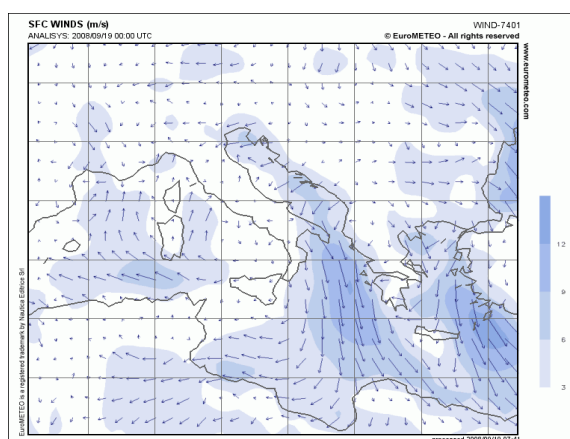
SFC WINDS (m/s)
ANALISYS: 2008/09/19 00:00 UTC

WIND-7401
© EuroMETEO - All rights reserved

www.eurometeo.com

12
9
6
3

EuroMETEO is a registered trademark by Nautica Editrice Srl

processed 2008/09/19 02:4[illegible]